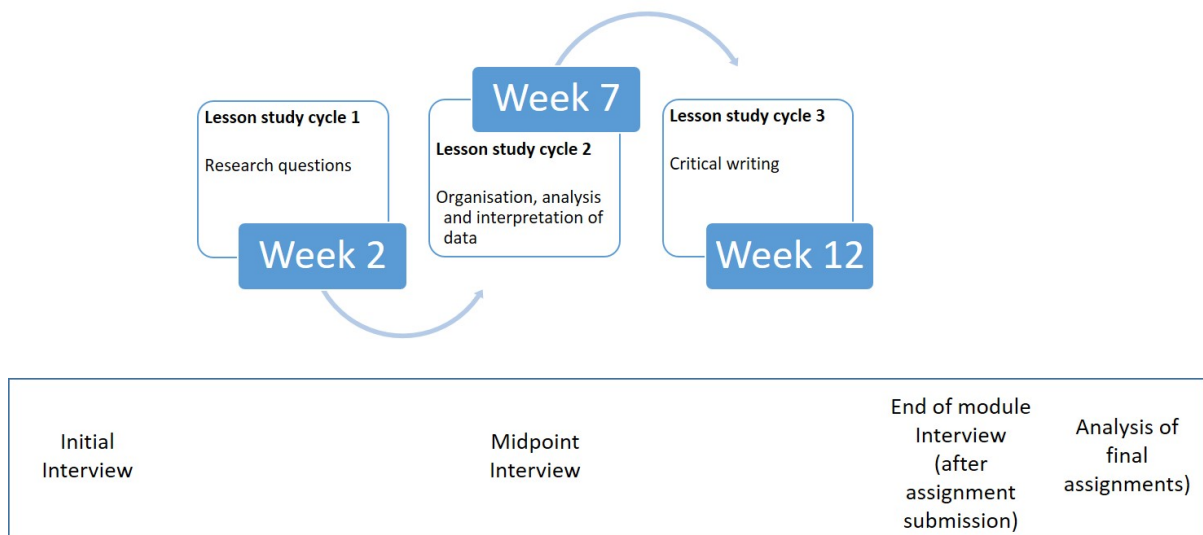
Lesson study cycle 1

Research questions

Week 2

Week 7

Lesson study cycle 2

Organisation, analysis and interpretation of data

Lesson study cycle 3

Critical writing

Week 12

Initial Interview

Midpoint Interview

End of module Interview (after assignment submission)

Analysis of final assignments)